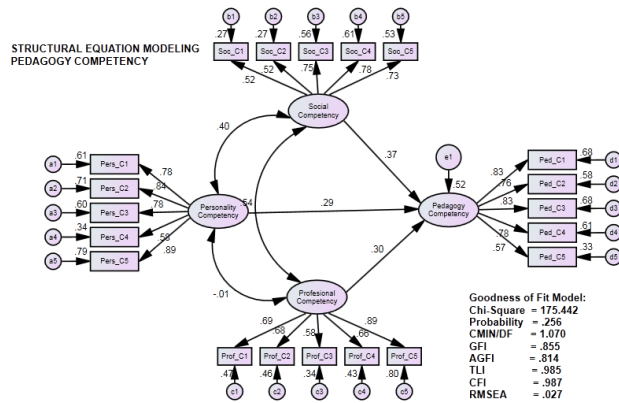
STRUCTURAL EQUATION MODELING
PEDAGOGY COMPETENCY

b1 b2 b3 b4 b5

.27 .27 .56 .61 .53

Soc_C1 Soc_C2 Soc_C3 Soc_C4 Soc_C5

.52 .52 .75 .78 .73

Social Competency

.40

.37

e1

.52

a1 .61 Pers_C1 .78
a2 .71 Pers_C2 .84
a3 .60 Pers_C3 .78
a4 .34 Pers_C4 .58
a5 .79 Pers_C5 .89

Personality Competency

.54

.29

Pedagogy Competency

.83 .76 .83 .78 .57

Ped_C1 .68 d1
Ped_C2 .58 d2
Ped_C3 .68 d3
Ped_C4 .61 d4
Ped_C5 .33 d5

.30

-.01

Profesional Competency

.69 .68 .58 .66 .89

Prof_C1 Prof_C2 Prof_C3 Prof_C4 Prof_C5

.47 .46 .34 .43 .80

c1 c2 c3 c4 c5

Goodness of Fit Model:
Chi-Square = 175.442
Probability = .256
CMIN/DF = 1.070
GFI = .855
AGFI = .814
TLI = .985
CFI = .987
RMSEA = .027